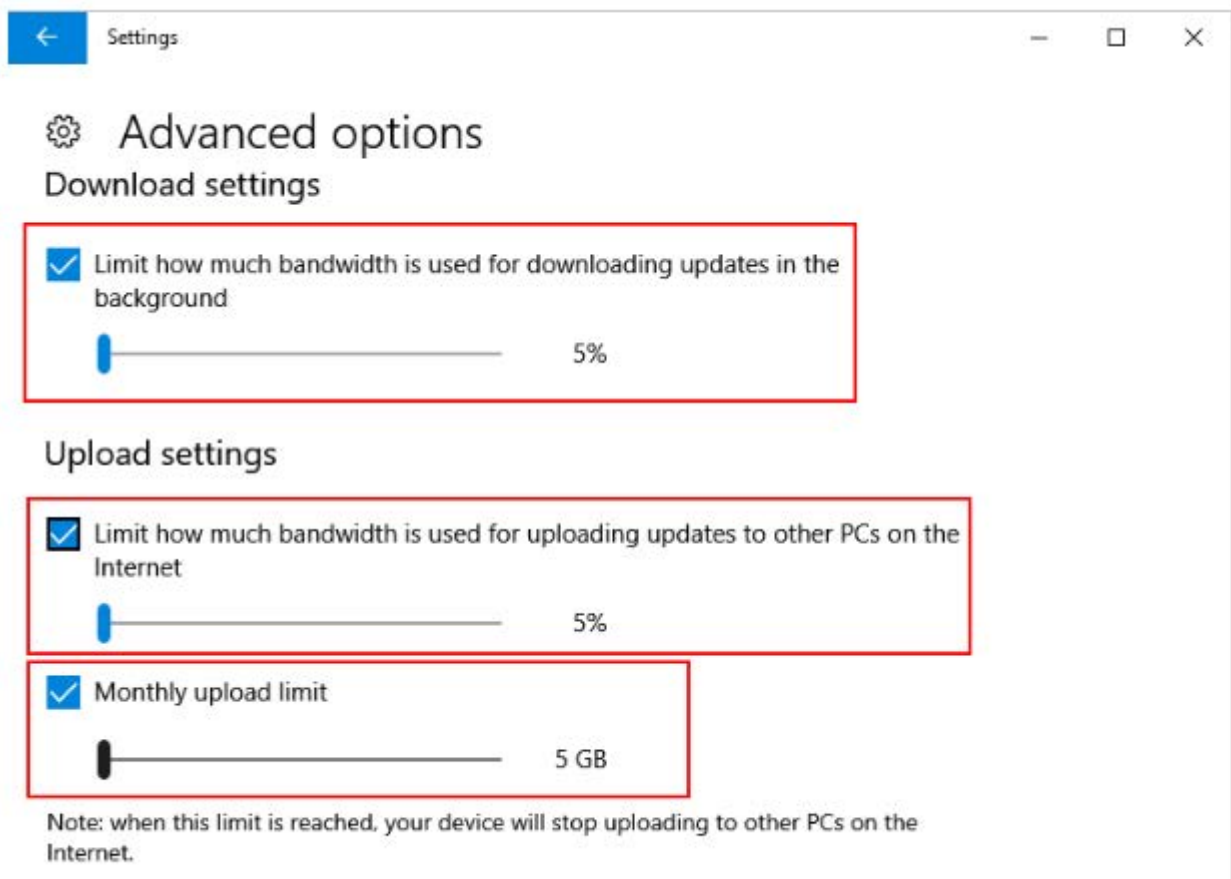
Settings

Advanced options

Download settings

Limit how much bandwidth is used for downloading updates in the background

5%

Upload settings

Limit how much bandwidth is used for uploading updates to other PCs on the Internet

5%

Monthly upload limit

5 GB

Note: when this limit is reached, your device will stop uploading to other PCs on the Internet.